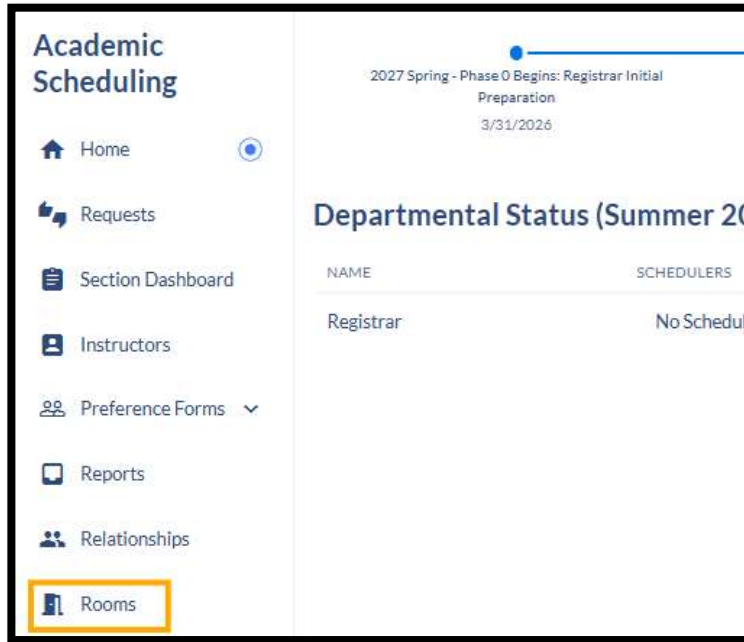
Academic Scheduling

Home

Requests

Section Dashboard

Instructors

Preference Forms

Reports

Relationships

Rooms

2027 Spring - Phase 0 Begins: Registrar Initial Preparation

3/31/2026

Departmental Status (Summer 2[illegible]

| NAME | SCHEDULERS |
|---|---|
| Registrar | No Schedul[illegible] |